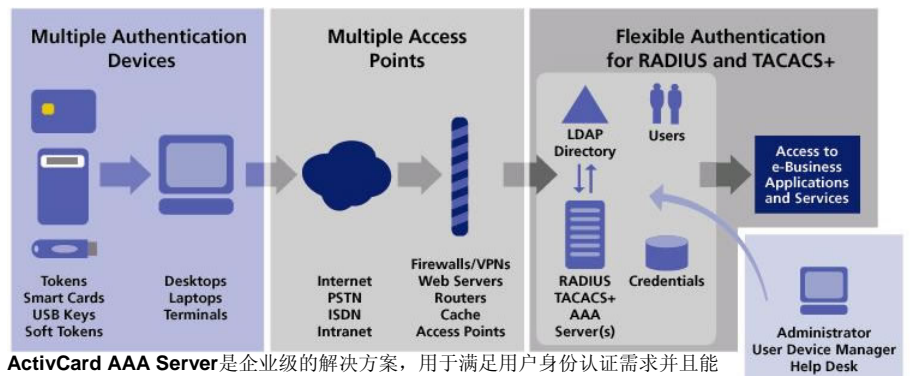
Multiple Authentication Devices

Tokens
Smart Cards
USB Keys
Soft Tokens

Desktops
Laptops
Terminals

Multiple Access Points

Internet
PSTN
ISDN
Intranet

Firewalls/VPNs
Web Servers
Routers
Cache
Access Points

Flexible Authentication for RADIUS and TACACS+

LDAP Directory

Users

RADIUS
TACACS+
AAA
Server(s)

Credentials

Access to e-Business Applications and Services

Administrator
User Device Manager
Help Desk

**ActivCard AAA Server**是企业级的解决方案，用于满足用户身份认证需求并且能